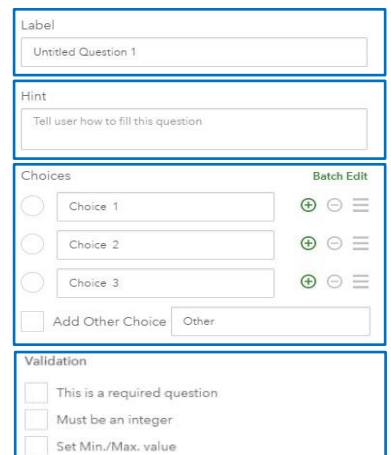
Label

Untitled Question 1

Hint

Tell user how to fill this question

Choices

Batch Edit

Choice 1

Choice 2

Choice 3

Add Other Choice

Other

Validation

This is a required question

Must be an integer

Set Min./Max. value